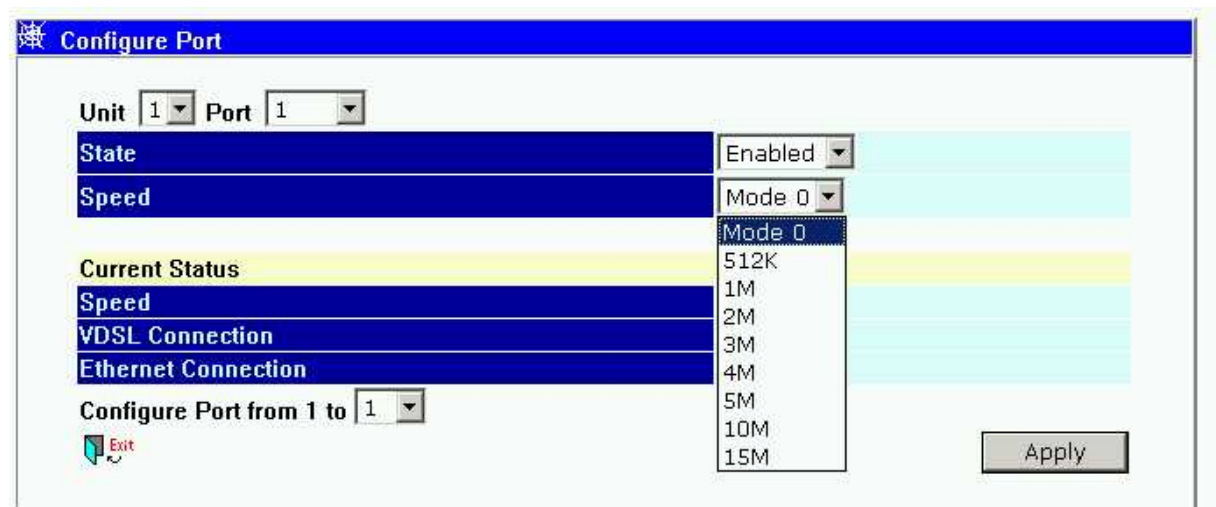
Configure Port

Unit 1 Port 1

| State | Enabled |
|---|---|
| Speed | Mode 0 |

Mode 0
512K
1M
2M
3M
4M
5M
10M
15M

| Current Status | |
|---|---|
| Speed | |
| VDSL Connection | |
| Ethernet Connection | |

Configure Port from 1 to 1

Exit

Apply